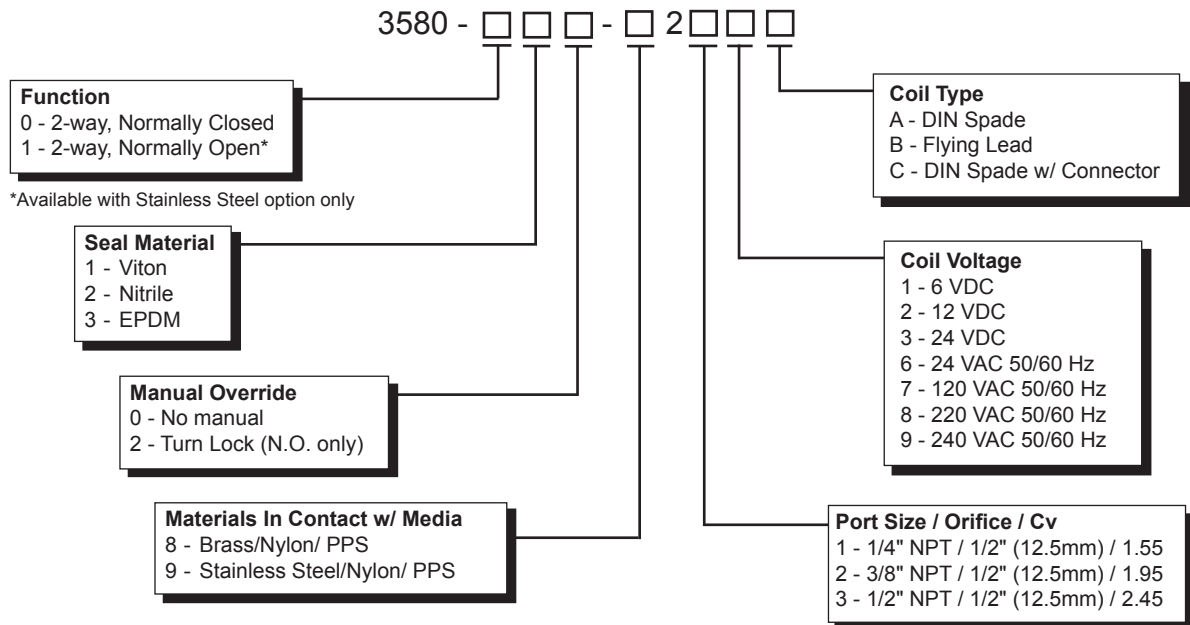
3580 - □□□ - □2□□□

**Function**
0 - 2-way, Normally Closed
1 - 2-way, Normally Open*

*Available with Stainless Steel option only

**Seal Material**
1 - Viton
2 - Nitrile
3 - EPDM

**Manual Override**
0 - No manual
2 - Turn Lock (N.O. only)

**Materials In Contact w/ Media**
8 - Brass/Nylon/ PPS
9 - Stainless Steel/Nylon/ PPS

**Coil Type**
A - DIN Spade
B - Flying Lead
C - DIN Spade w/ Connector

**Coil Voltage**
1 - 6 VDC
2 - 12 VDC
3 - 24 VDC
6 - 24 VAC 50/60 Hz
7 - 120 VAC 50/60 Hz
8 - 220 VAC 50/60 Hz
9 - 240 VAC 50/60 Hz

**Port Size / Orifice / Cv**
1 - 1/4" NPT / 1/2" (12.5mm) / 1.55
2 - 3/8" NPT / 1/2" (12.5mm) / 1.95
3 - 1/2" NPT / 1/2" (12.5mm) / 2.45